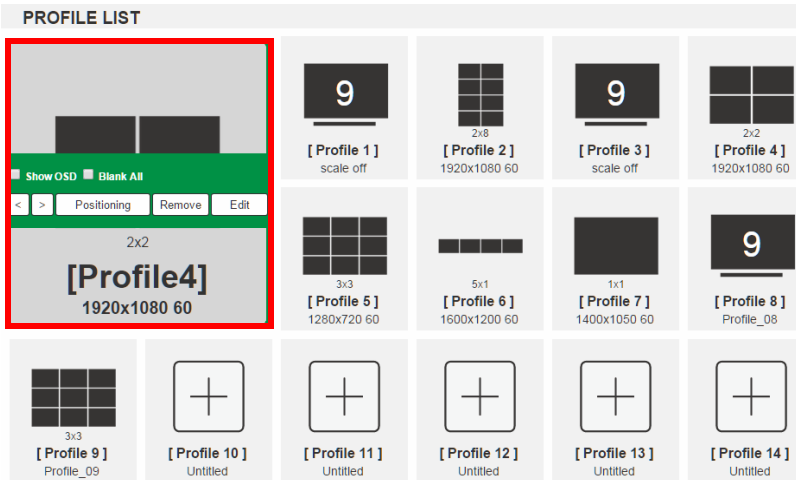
PROFILE LIST

Show OSD Blank All

< > Positioning Remove Edit

2x2

[Profile4]

1920x1080 60

9

[ Profile 1 ]

scale off

2x8

[ Profile 2 ]

1920x1080 60

9

[ Profile 3 ]

scale off

2x2

[ Profile 4 ]

1920x1080 60

3x3

[ Profile 5 ]

1280x720 60

5x1

[ Profile 6 ]

1600x1200 60

1x1

[ Profile 7 ]

1400x1050 60

9

[ Profile 8 ]

Profile_08

3x3

[ Profile 9 ]

Profile_09

[ Profile 10 ]

Untitled

[ Profile 11 ]

Untitled

[ Profile 12 ]

Untitled

[ Profile 13 ]

Untitled

[ Profile 14 ]

Untitled